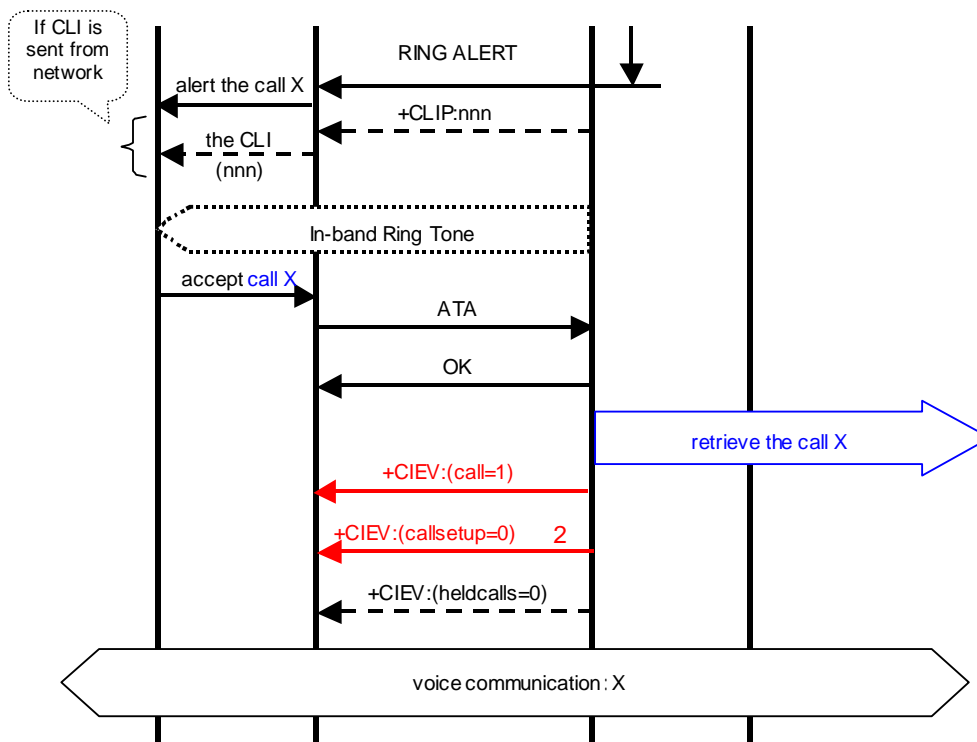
If CLI is sent from network

RING ALERT

alert the call X

+CLIP:nnn

the CLI (nnn)

In-band Ring Tone

accept call X

ATA

OK

retrieve the call X

+CIEV:(call=1)

+CIEV:(callsetup=0)

2

+CIEV:(heldcalls=0)

voice communication : X